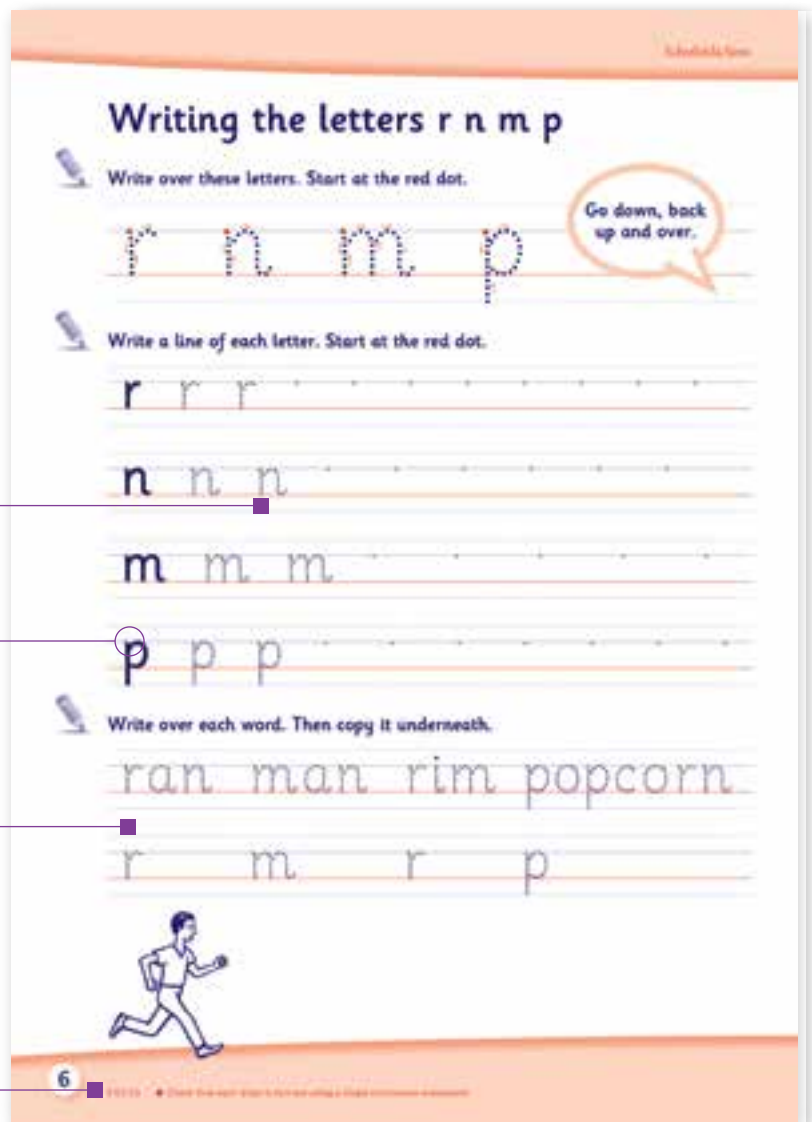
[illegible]

Writing the letters r n m p

Write over these letters. Start at the red dot.

Go down, back up and over.

r n m p

Write a line of each letter. Start at the red dot.

r r r

n n n

m m m

p p p

Write over each word. Then copy it underneath.

ran man rim popcorn

r m r p

6 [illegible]